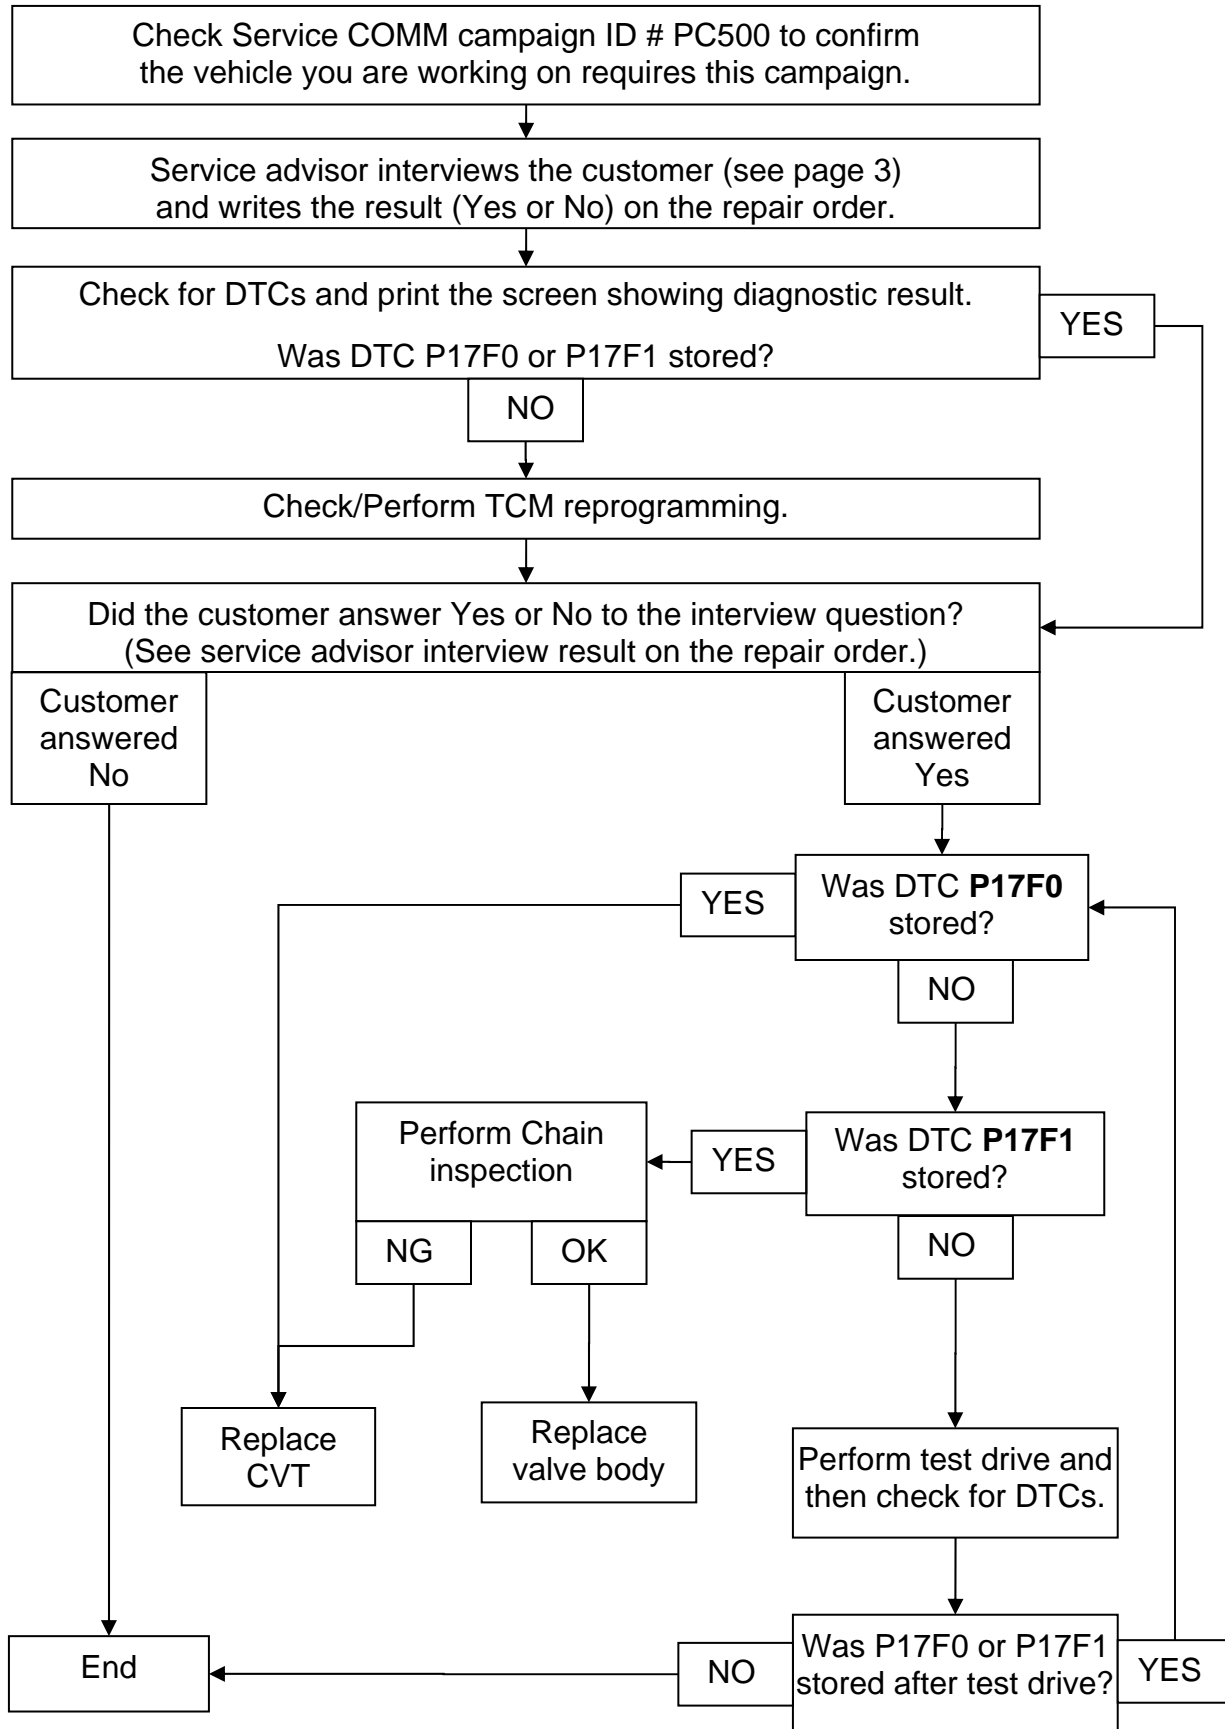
Check Service COMM campaign ID # PC500 to confirm the vehicle you are working on requires this campaign.

Service advisor interviews the customer (see page 3) and writes the result (Yes or No) on the repair order.

Check for DTCs and print the screen showing diagnostic result.

Was DTC P17F0 or P17F1 stored?

YES

NO

Check/Perform TCM reprogramming.

Did the customer answer Yes or No to the interview question? (See service advisor interview result on the repair order.)

Customer answered No

Customer answered Yes

YES

Was DTC **P17F0** stored?

NO

Perform Chain inspection

YES

Was DTC **P17F1** stored?

NG

OK

NO

Replace CVT

Replace valve body

Perform test drive and then check for DTCs.

End

NO

Was P17F0 or P17F1 stored after test drive?

YES